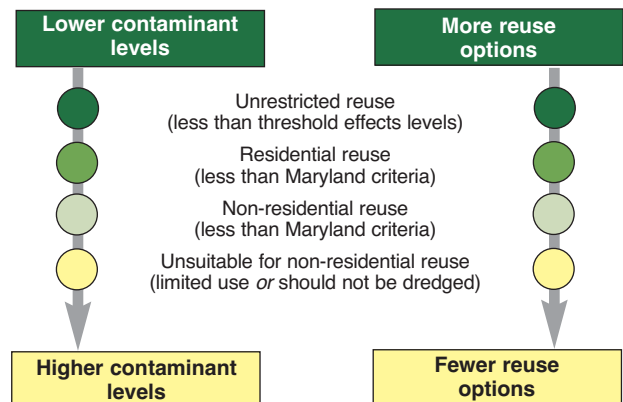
Lower contaminant levels

More reuse options

Unrestricted reuse
(less than threshold effects levels)

Residential reuse
(less than Maryland criteria)

Non-residential reuse
(less than Maryland criteria)

Unsuitable for non-residential reuse
(limited use *or* should not be dredged)

Higher contaminant levels

Fewer reuse options